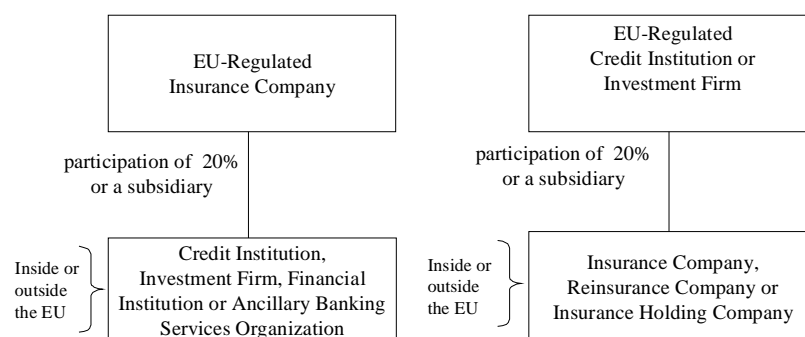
EU-Regulated Insurance Company

participation of 20% or a subsidiary

Inside or outside the EU

Credit Institution, Investment Firm, Financial Institution or Ancillary Banking Services Organization

EU-Regulated Credit Institution or Investment Firm

participation of 20% or a subsidiary

Inside or outside the EU

Insurance Company, Reinsurance Company or Insurance Holding Company